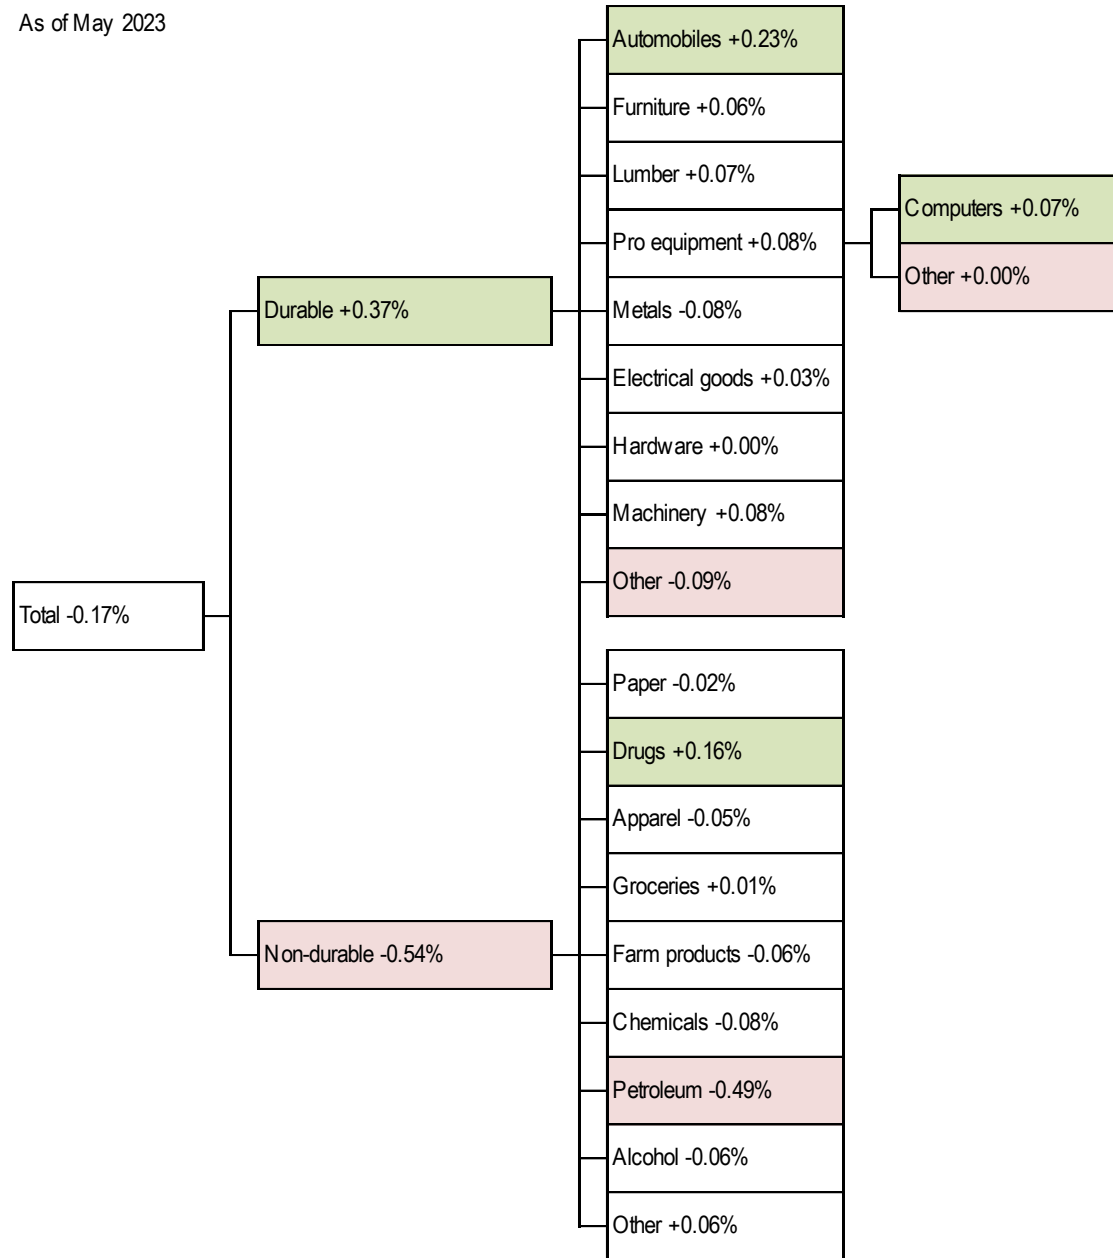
As of May 2023

Total -0.17%

Durable +0.37%

Non-durable -0.54%

Automobiles +0.23%

Furniture +0.06%

Lumber +0.07%

Pro equipment +0.08%

Metals -0.08%

Electrical goods +0.03%

Hardware +0.00%

Machinery +0.08%

Other -0.09%

Computers +0.07%

Other +0.00%

Paper -0.02%

Drugs +0.16%

Apparel -0.05%

Groceries +0.01%

Farm products -0.06%

Chemicals -0.08%

Petroleum -0.49%

Alcohol -0.06%

Other +0.06%